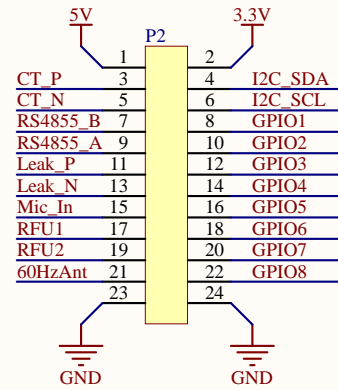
5V
P2
3.3V
1
2
CT_P
3
4
I2C_SDA
CT_N
5
6
I2C_SCL
RS4855_B
7
8
GPIO1
RS4855_A
9
10
GPIO2
Leak_P
11
12
GPIO3
Leak_N
13
14
GPIO4
Mic_In
15
16
GPIO5
RFU1
17
18
GPIO6
RFU2
19
20
GPIO7
60HzAnt
21
22
GPIO8
23
24
GND
GND